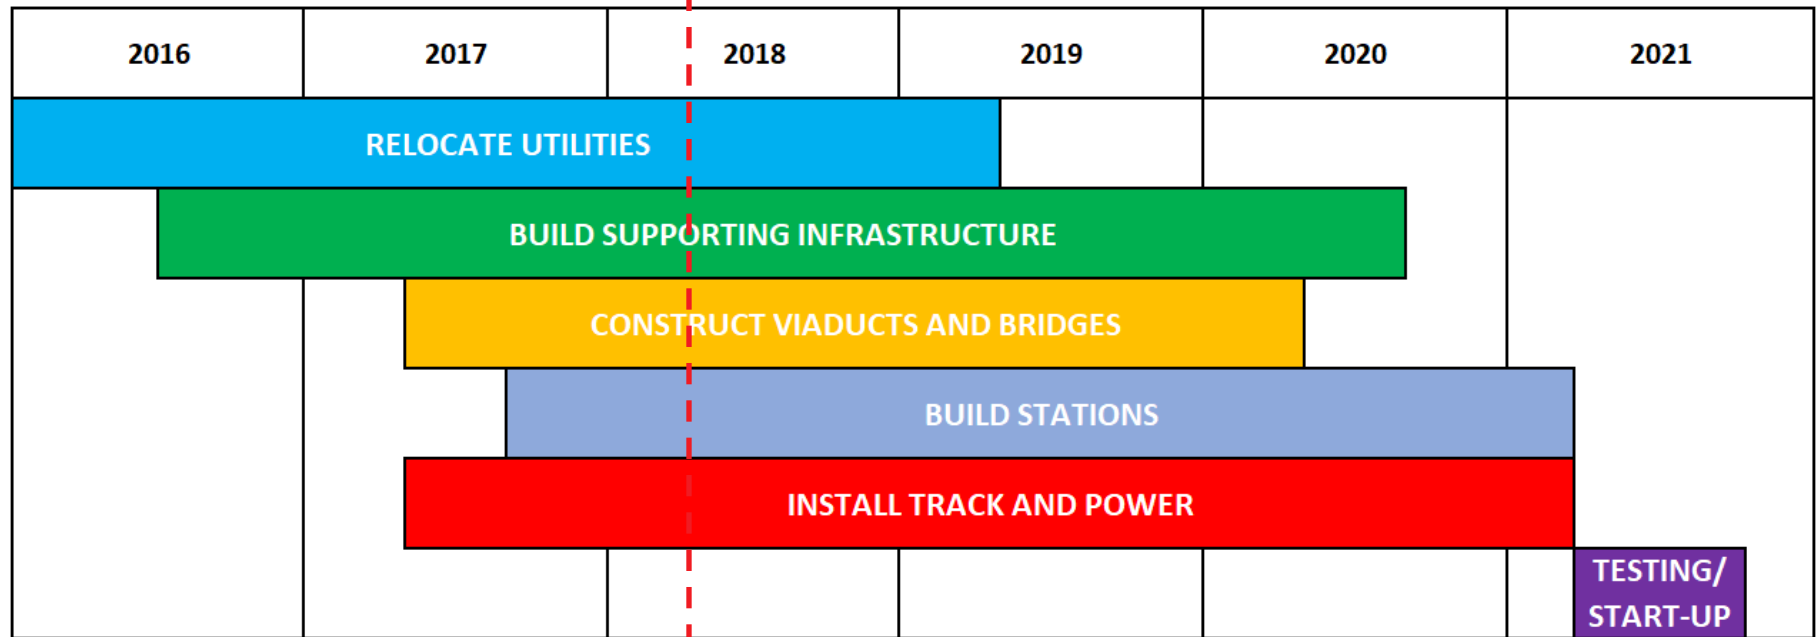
| 2016 | 2017 | 2018 | 2019 | 2020 | 2021 |
|---|---|---|---|---|---|

RELOCATE UTILITIES

BUILD SUPPORTING INFRASTRUCTURE

CONSTRUCT VIADUCTS AND BRIDGES

BUILD STATIONS

INSTALL TRACK AND POWER

TESTING/ START-UP